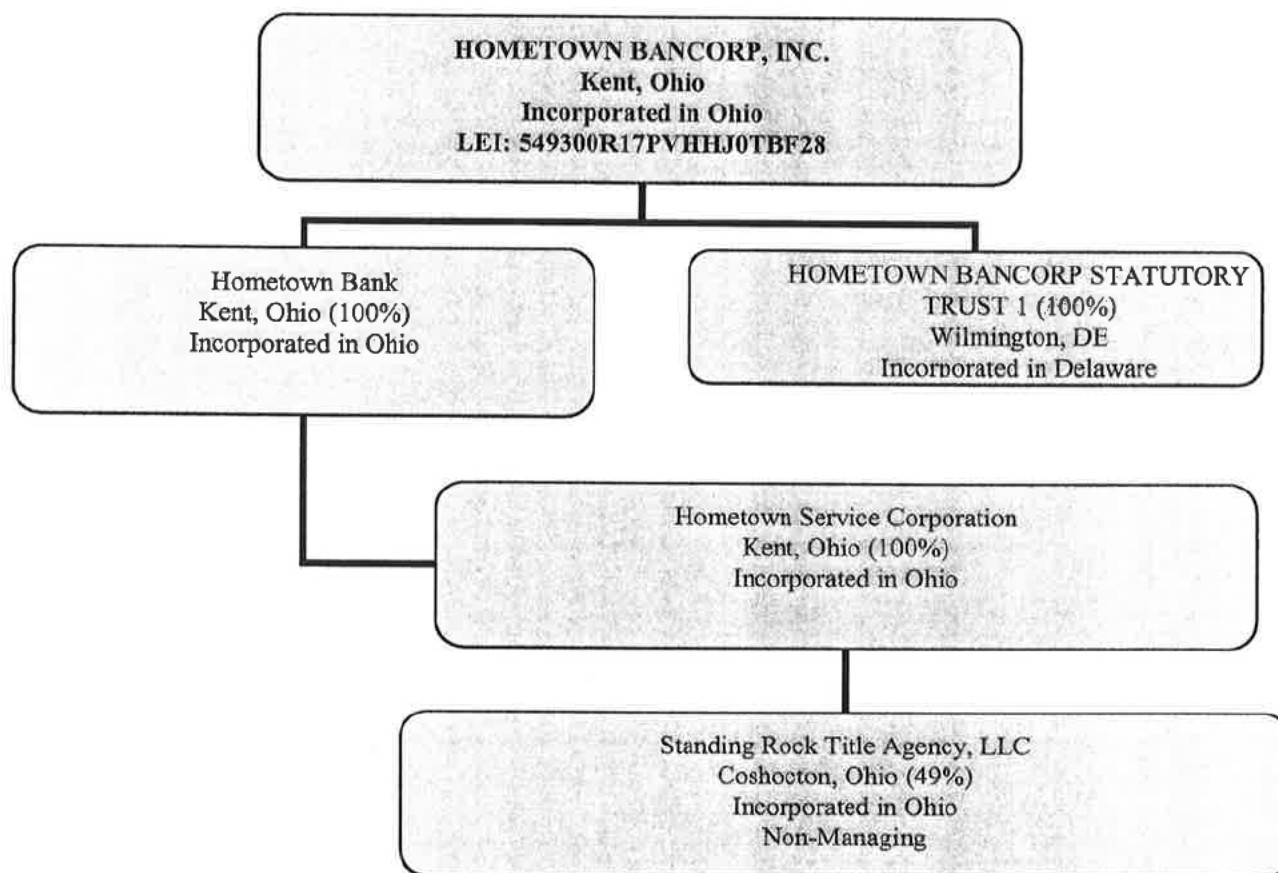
HOMETOWN BANCORP, INC.
Kent, Ohio
Incorporated in Ohio
LEI: 549300R17PVHHJ0TBF28

Hometown Bank
Kent, Ohio (100%)
Incorporated in Ohio

HOMETOWN BANCORP STATUTORY
TRUST 1 (100%)
Wilmington, DE
Incorporated in Delaware

Hometown Service Corporation
Kent, Ohio (100%)
Incorporated in Ohio

Standing Rock Title Agency, LLC
Coshocton, Ohio (49%)
Incorporated in Ohio
Non-Managing